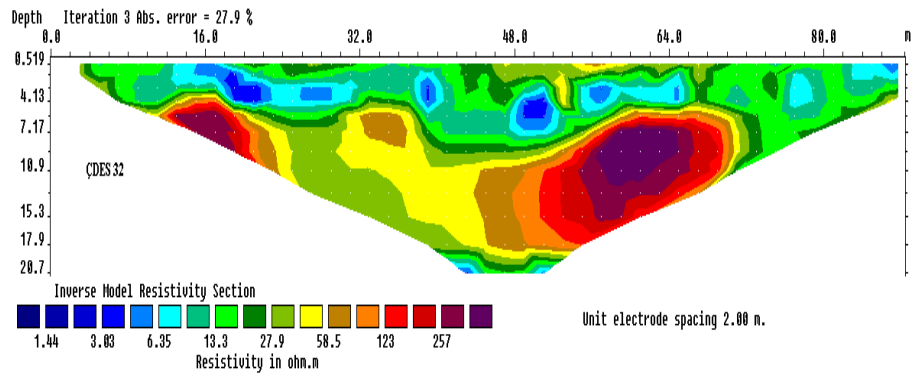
Depth Iteration 3 Abs. error = 27.9 %

0.0 16.0 32.0 48.0 64.0 80.0 m

0.519
4.13
7.17
10.9
15.3
17.9
20.7

ÇDES 32

Inverse Model Resistivity Section

1.44 3.03 6.35 13.3 27.9 58.5 123 257

Resistivity in ohm.m

Unit electrode spacing 2.00 m.